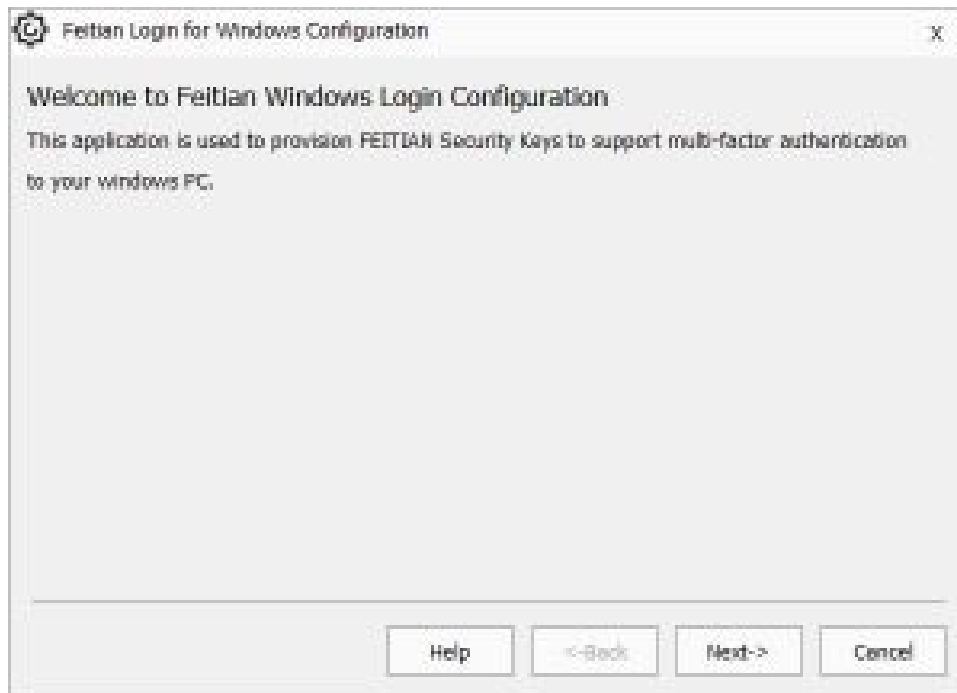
Feitian Login for Windows Configuration

x

Welcome to Feitian Windows Login Configuration

This application is used to provision FEITIAN Security Keys to support multi-factor authentication to your windows PC.

Help

<-Back

Next->

Cancel